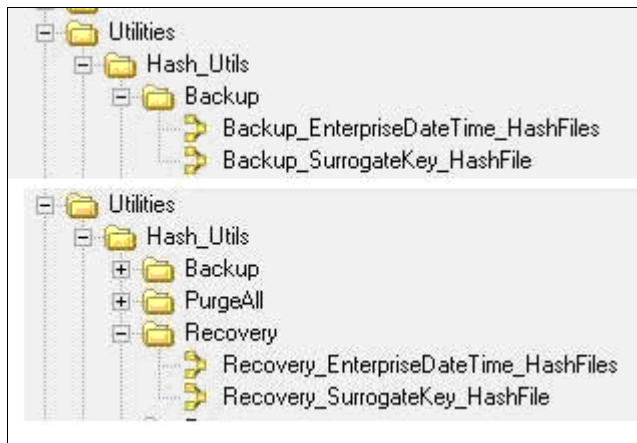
Utilities
Hash_Utils
Backup
Backup_EnterpriseDateTime_HashFiles
Backup_SurrogateKey_HashFile

Utilities
Hash_Utils
Backup
PurgeAll
Recovery
Recovery_EnterpriseDateTime_HashFiles
Recovery_SurrogateKey_HashFile